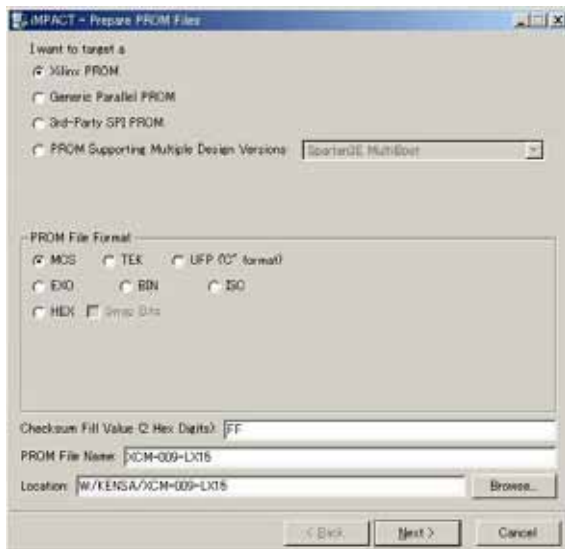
iMPACT - Prepare PROM Files

I want to target a

Xilinx PROM

Generic Parallel PROM

3rd-Party SPI PROM

PROM Supporting Multiple Design Versions: Spartan3E MultiBoot

PROM File Format

MCS

TEK

UFP ('C' format)

EXO

BIN

ISC

HEX

Swap Bits

Checksum Fill Value (2 Hex Digits): FF

PROM File Name: XCM-009-LX15

Location: W:/KENSA/XCM-009-LX15

Browse...

< Back

Next >

Cancel